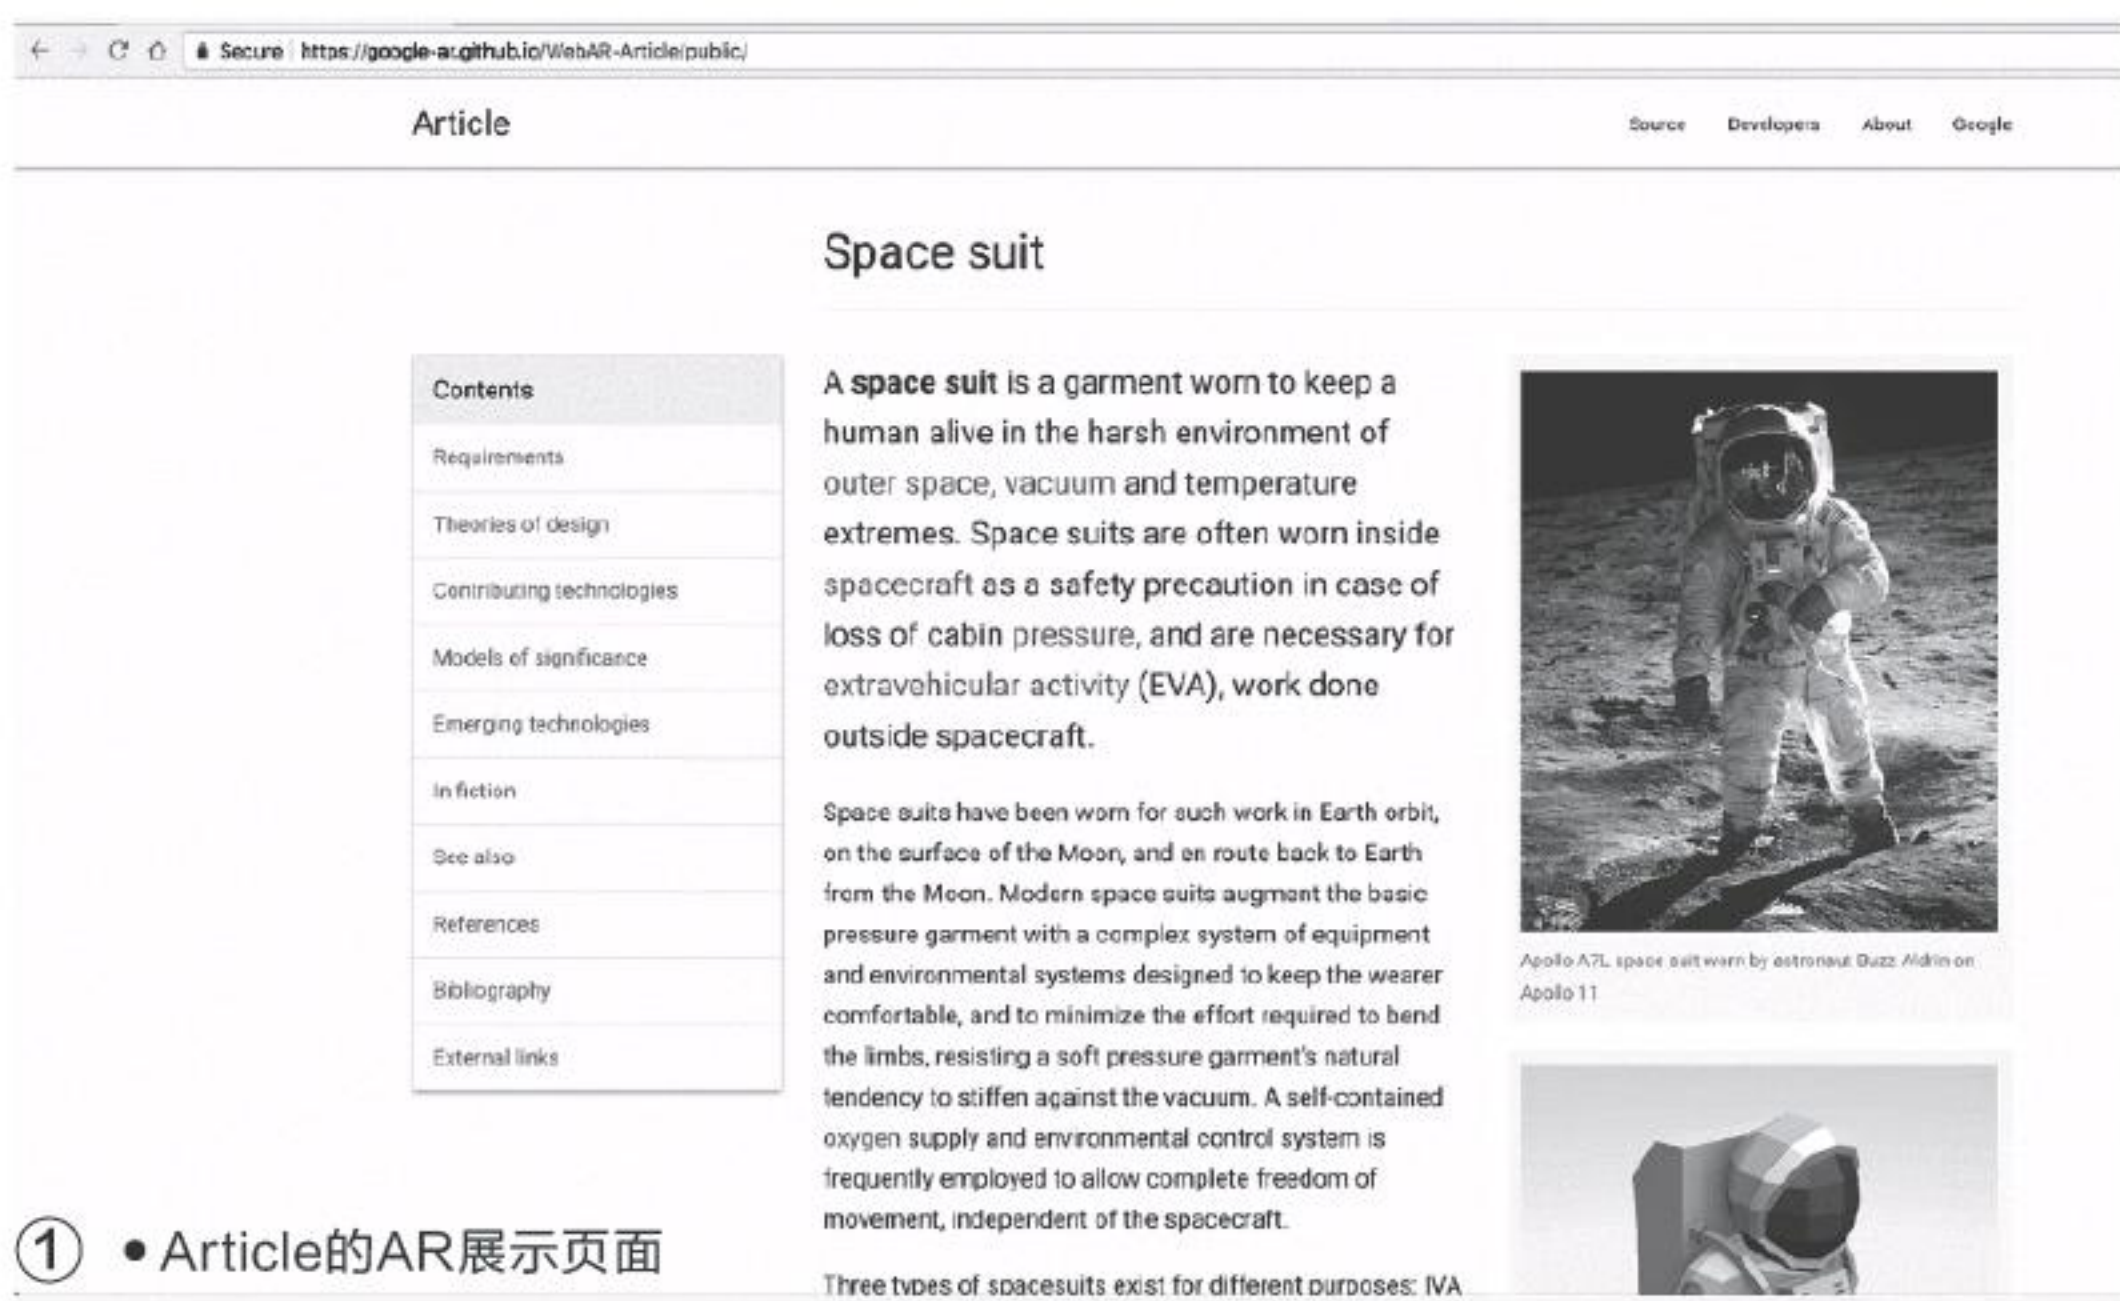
Secure https://google-ar.github.io/WebAR-Article/public/

Article

Source Developers About Google

Space suit

Contents

Requirements

Theories of design

Contributing technologies

Models of significance

Emerging technologies

In fiction

See also

References

Bibliography

External links

A **space suit** is a garment worn to keep a human alive in the harsh environment of outer space, vacuum and temperature extremes. Space suits are often worn inside spacecraft as a safety precaution in case of loss of cabin pressure, and are necessary for extravehicular activity (EVA), work done outside spacecraft.

Space suits have been worn for such work in Earth orbit, on the surface of the Moon, and en route back to Earth from the Moon. Modern space suits augment the basic pressure garment with a complex system of equipment and environmental systems designed to keep the wearer comfortable, and to minimize the effort required to bend the limbs, resisting a soft pressure garment's natural tendency to stiffen against the vacuum. A self-contained oxygen supply and environmental control system is frequently employed to allow complete freedom of movement, independent of the spacecraft.

Three types of spacesuits exist for different purposes: IVA

Apollo A7L space suit worn by astronaut Buzz Aldrin on Apollo 11

① • Article的AR展示页面